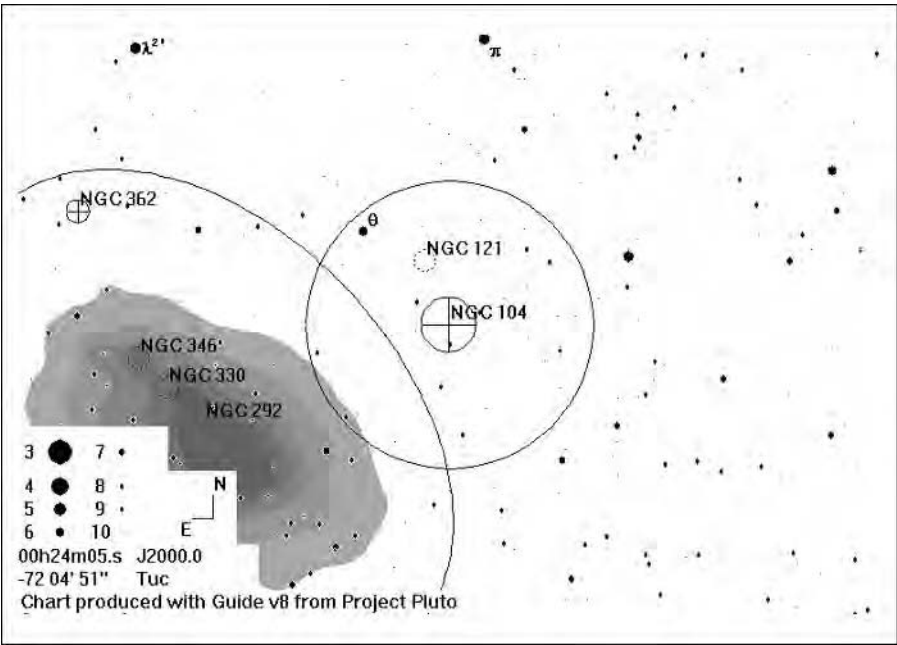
$\lambda^{2}$
$\pi$
NGC 362
$\theta$
NGC 121
NGC 104
NGC 346
NGC 330
NGC 292

| | | | |
|---|---|---|---|
| 3 | ● | 7 | • |
| 4 | ● | 8 | • |
| 5 | ● | 9 | • |
| 6 | • | 10 | |

N
E

00h24m05.s J2000.0
-72 04' 51" Tuc
Chart produced with Guide v8 from Project Pluto